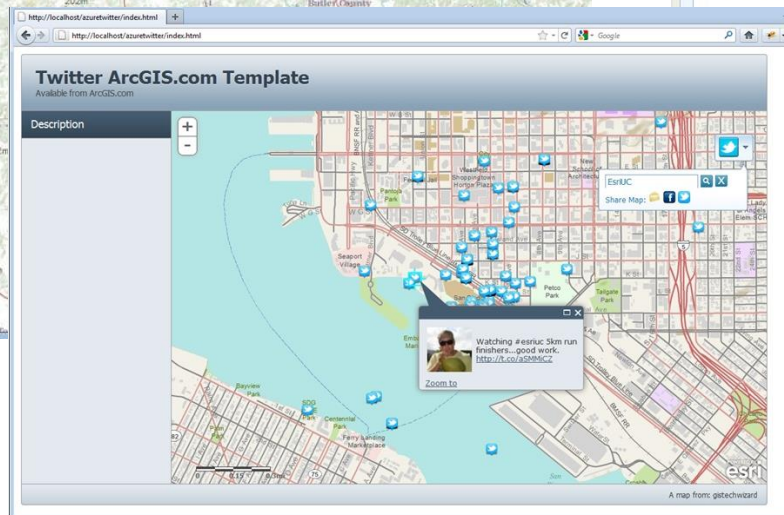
http://localhost/azuretwitter/index.html

http://localhost/azuretwitter/index.html

Google

Twitter ArcGIS.com Template

Available from ArcGIS.com

Description

+

-

EsriUC

Share Map:

Watching #esriuc 5km run finishers...good work. http://t.co/aSMMiCZ

Zoom to

Seaport Village

Petco Park

Tailgate Park

Bayview Park

Centennial Park

Ferry Landing Marketplace

Pantoja Park

Embarcadero

Westfield Shoppingtown Horton Plaza

esri

A map from: gistechwizard